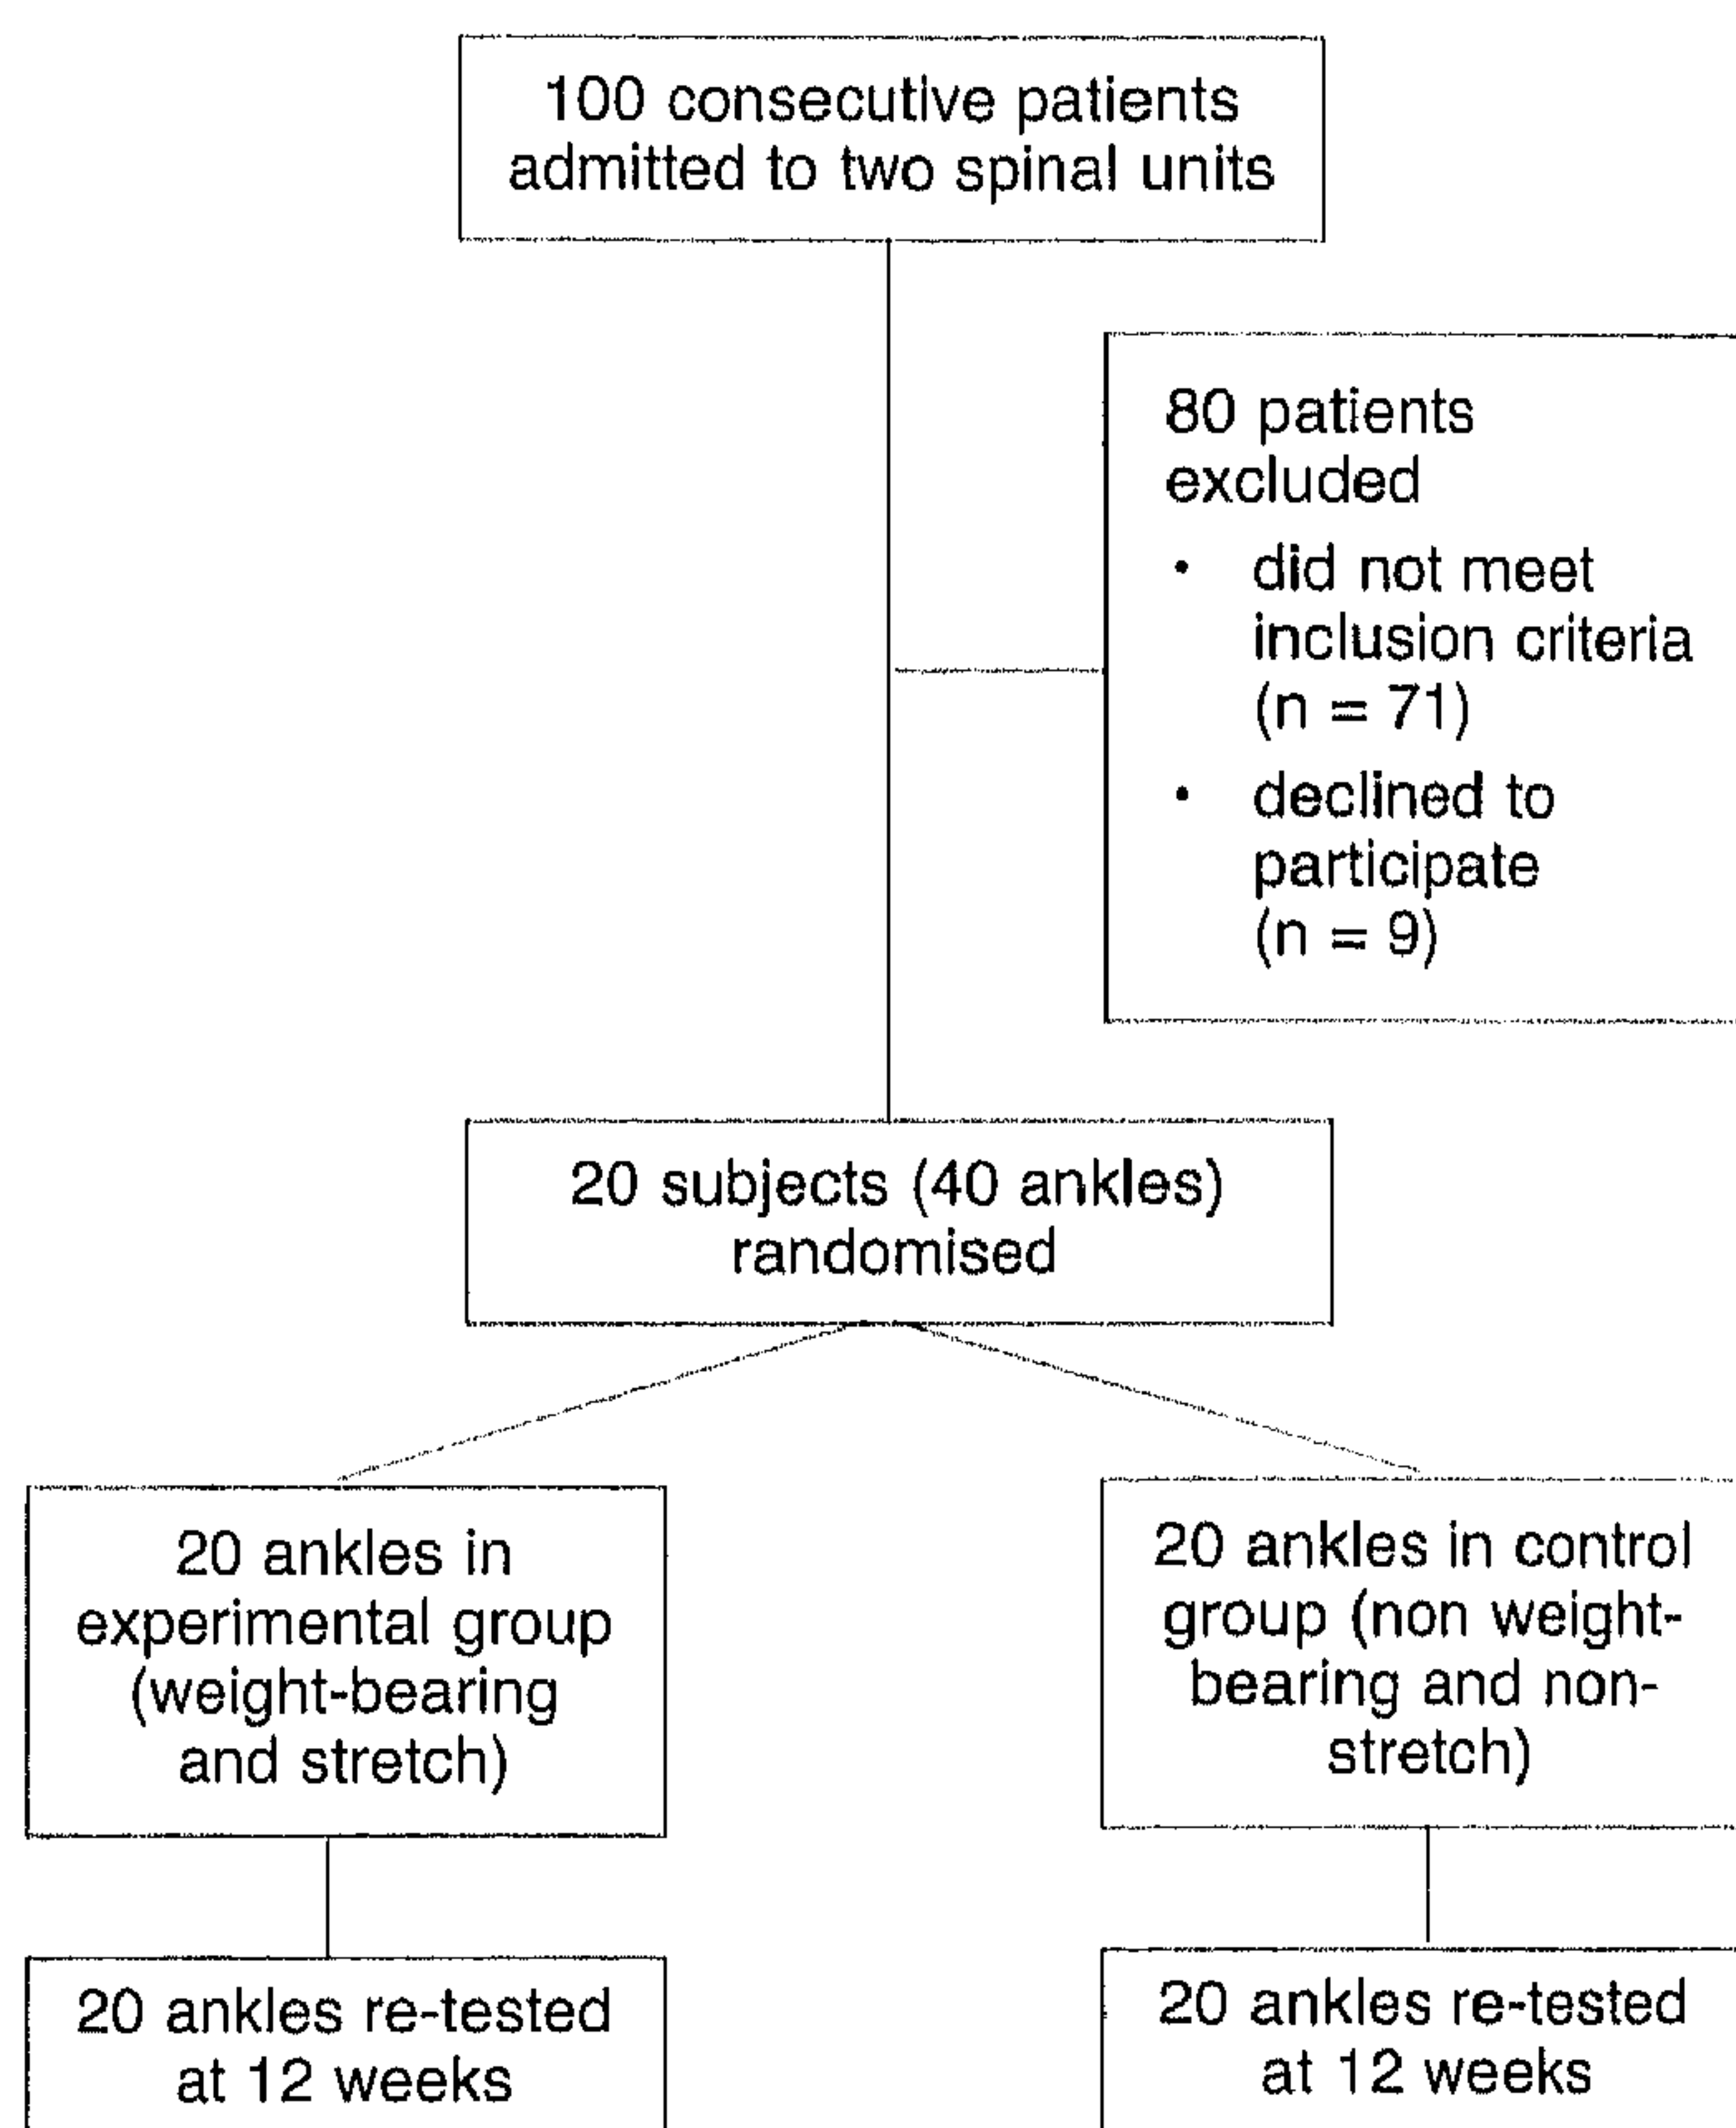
100 consecutive patients admitted to two spinal units

80 patients excluded
• did not meet inclusion criteria (n = 71)
• declined to participate (n = 9)

20 subjects (40 ankles) randomised

20 ankles in experimental group (weight-bearing and stretch)

20 ankles in control group (non weight-bearing and non-stretch)

20 ankles re-tested at 12 weeks

20 ankles re-tested at 12 weeks